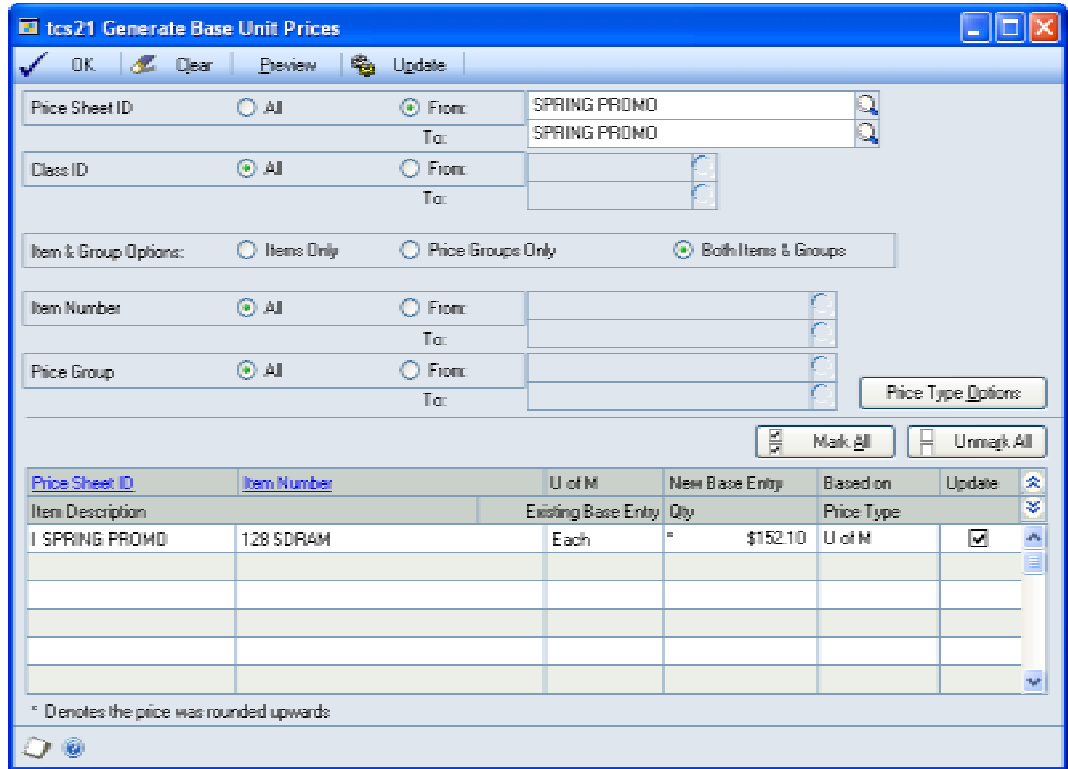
tcs21 Generate Base Unit Prices

OK Clear Preview Update

Price Sheet ID ○ All ● From: SPRING PROMO
To: SPRING PROMO

Class ID ● All ○ From:
To:

Item & Group Options: ○ Items Only ○ Price Groups Only ● Both Items & Groups

Item Number ● All ○ From:
To:

Price Group ● All ○ From:
To:

Price Type Options

Mark All Unmark All

| Price Sheet ID | Item Number | U of M | New Base Entry | Based on | Update |
|---|---|---|---|---|---|
| Item Description | | Existing Base Entry | Qty | Price Type | |
| I SPRING PROMO | 128 SDRAM | Each | * $152.10 | U of M | ☑ |
| | | | | | |
| | | | | | |
| | | | | | |
| | | | | | |
| | | | | | |

* Denotes the price was rounded upwards